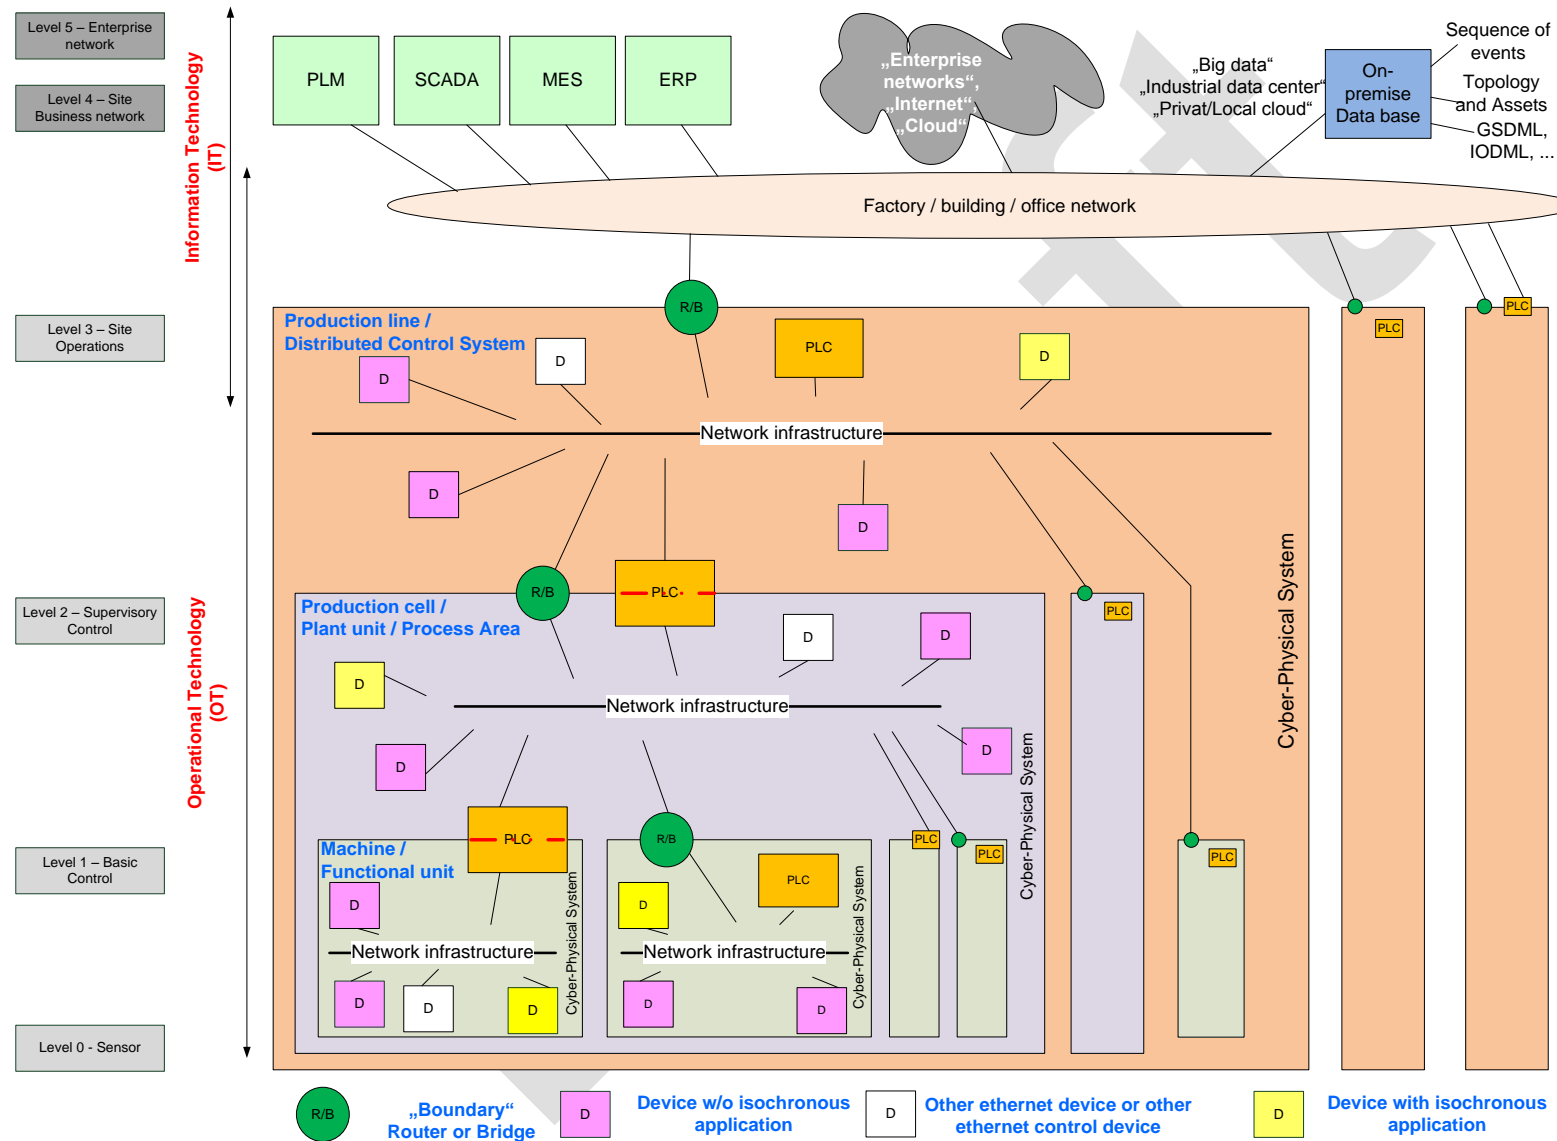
Level 5 – Enterprise network

Level 4 – Site Business network

Level 3 – Site Operations

Level 2 – Supervisory Control

Level 1 – Basic Control

Level 0 - Sensor

Information Technology (IT)

Operational Technology (OT)

PLM

SCADA

MES

ERP

„Enterprise networks“, „Internet“, „Cloud“

„Big data“ „Industrial data center“ „Privat/Local cloud“

On-premise Data base

Sequence of events

Topology and Assets

GSDML, IODML, ...

Factory / building / office network

R/B

Production line / Distributed Control System

D

PLC

D

D

Network infrastructure

D

D

Cyber-Physical System

R/B

PLC

Production cell / Plant unit / Process Area

D

D

D

Network infrastructure

D

D

PLC

PLC

PLC

PLC

PLC

Cyber-Physical System

PLC

Machine / Functional unit

D

Network infrastructure

D

D

D

Cyber-Physical System

R/B

PLC

D

Network infrastructure

D

D

Cyber-Physical System

PLC

R/B

„Boundary“ Router or Bridge

D

Device w/o isochronous application

D

Other ethernet device or other ethernet control device

D

Device with isochronous application